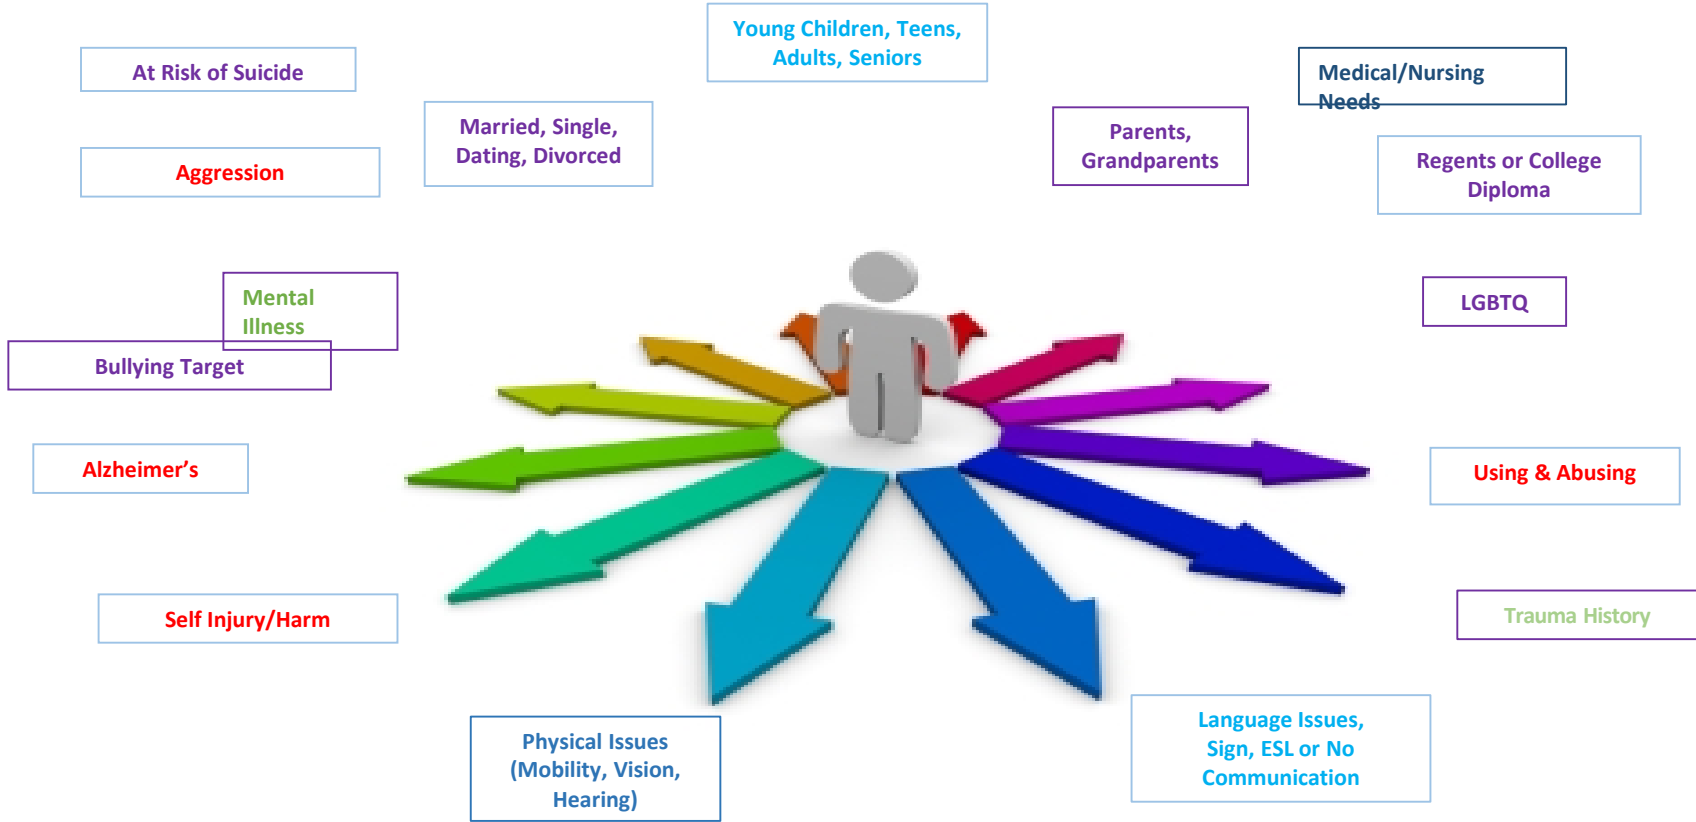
Young Children, Teens, Adults, Seniors

At Risk of Suicide

Medical/Nursing Needs

Married, Single, Dating, Divorced

Parents, Grandparents

Aggression

Regents or College Diploma

Mental Illness

LGBTQ

Bullying Target

Alzheimer's

Using & Abusing

Self Injury/Harm

Trauma History

Language Issues, Sign, ESL or No Communication

Physical Issues (Mobility, Vision, Hearing)